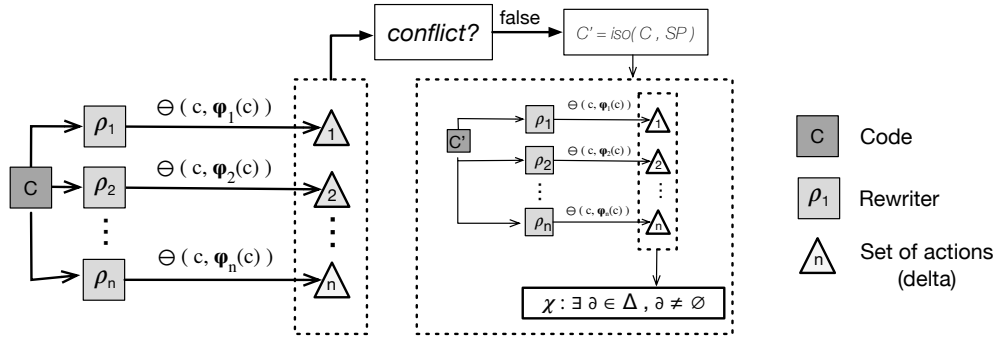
conflict?
false
C' = iso( C , SP )

C
$\rho_1$
$\rho_2$
$\rho_n$
$\ominus$ ( c, $\boldsymbol{\varphi}_1$(c) )
$\ominus$ ( c, $\boldsymbol{\varphi}_2$(c) )
$\ominus$ ( c, $\boldsymbol{\varphi}_n$(c) )
1
2
n

C'
$\rho_1$
$\rho_2$
$\rho_n$
$\ominus$ ( c, $\boldsymbol{\varphi}_1$(c) )
$\ominus$ ( c, $\boldsymbol{\varphi}_2$(c) )
$\ominus$ ( c, $\boldsymbol{\varphi}_n$(c) )
1
2
n
$\chi : \exists \partial \in \Delta , \partial \neq \varnothing$

C Code
$\rho_1$ Rewriter
n Set of actions (delta)